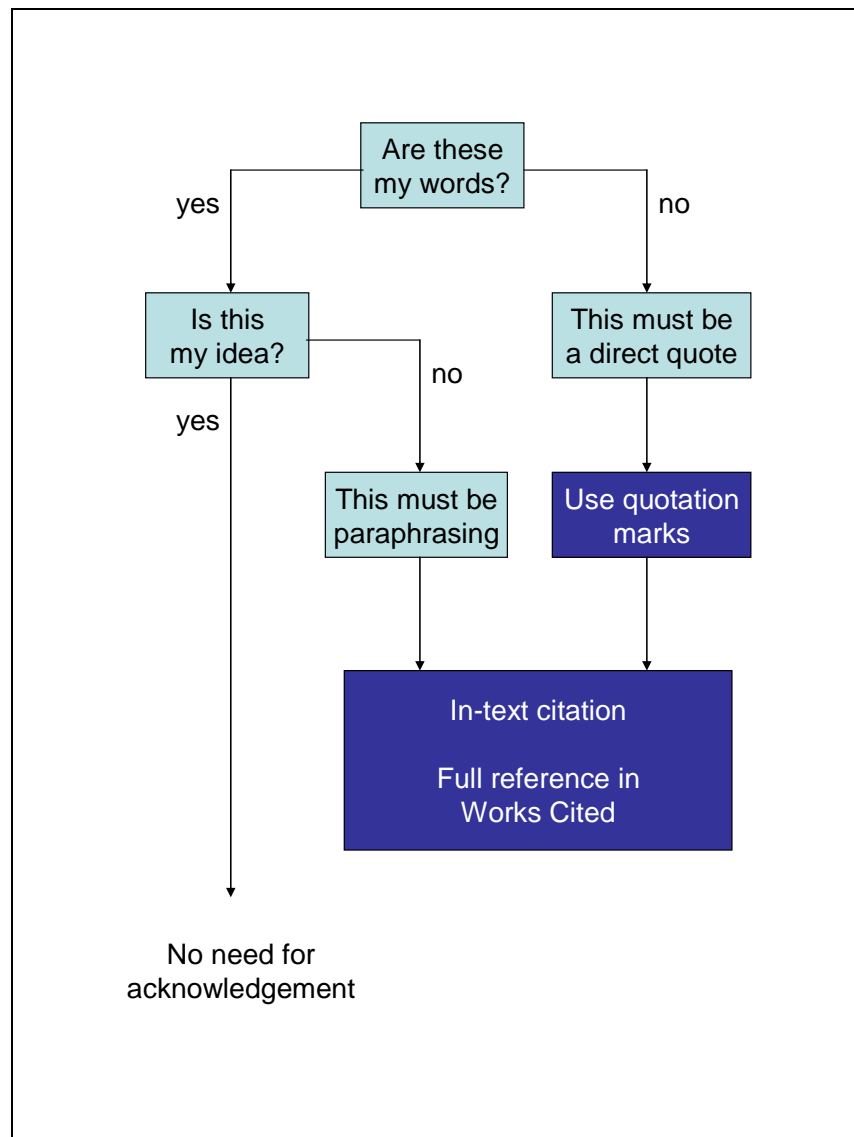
Are these my words?

yes

no

Is this my idea?

This must be a direct quote

no

yes

This must be paraphrasing

Use quotation marks

In-text citation

Full reference in Works Cited

No need for acknowledgement